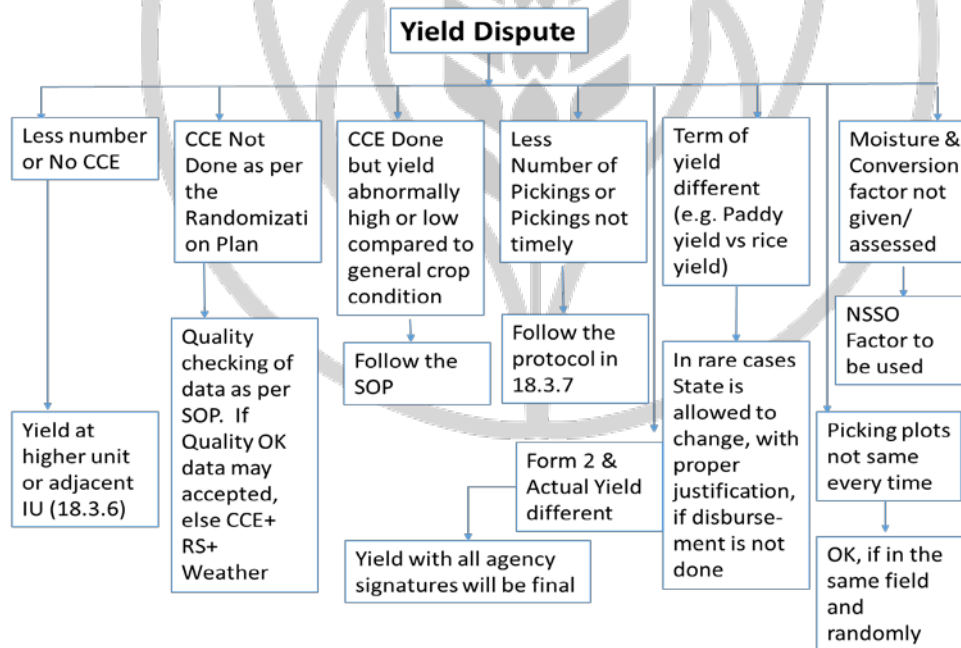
Yield Dispute

Less number or No CCE

Yield at higher unit or adjacent IU (18.3.6)

CCE Not Done as per the Randomization Plan

Quality checking of data as per SOP. If Quality OK data may accepted, else CCE+ RS+ Weather

CCE Done but yield abnormally high or low compared to general crop condition

Follow the SOP

Less Number of Pickings or Pickings not timely

Follow the protocol in 18.3.7

Form 2 & Actual Yield different

Yield with all agency signatures will be final

Term of yield different (e.g. Paddy yield vs rice yield)

In rare cases State is allowed to change, with proper justification, if disbursement is not done

Moisture & Conversion factor not given/ assessed

NSSO Factor to be used

Picking plots not same every time

OK, if in the same field and randomly